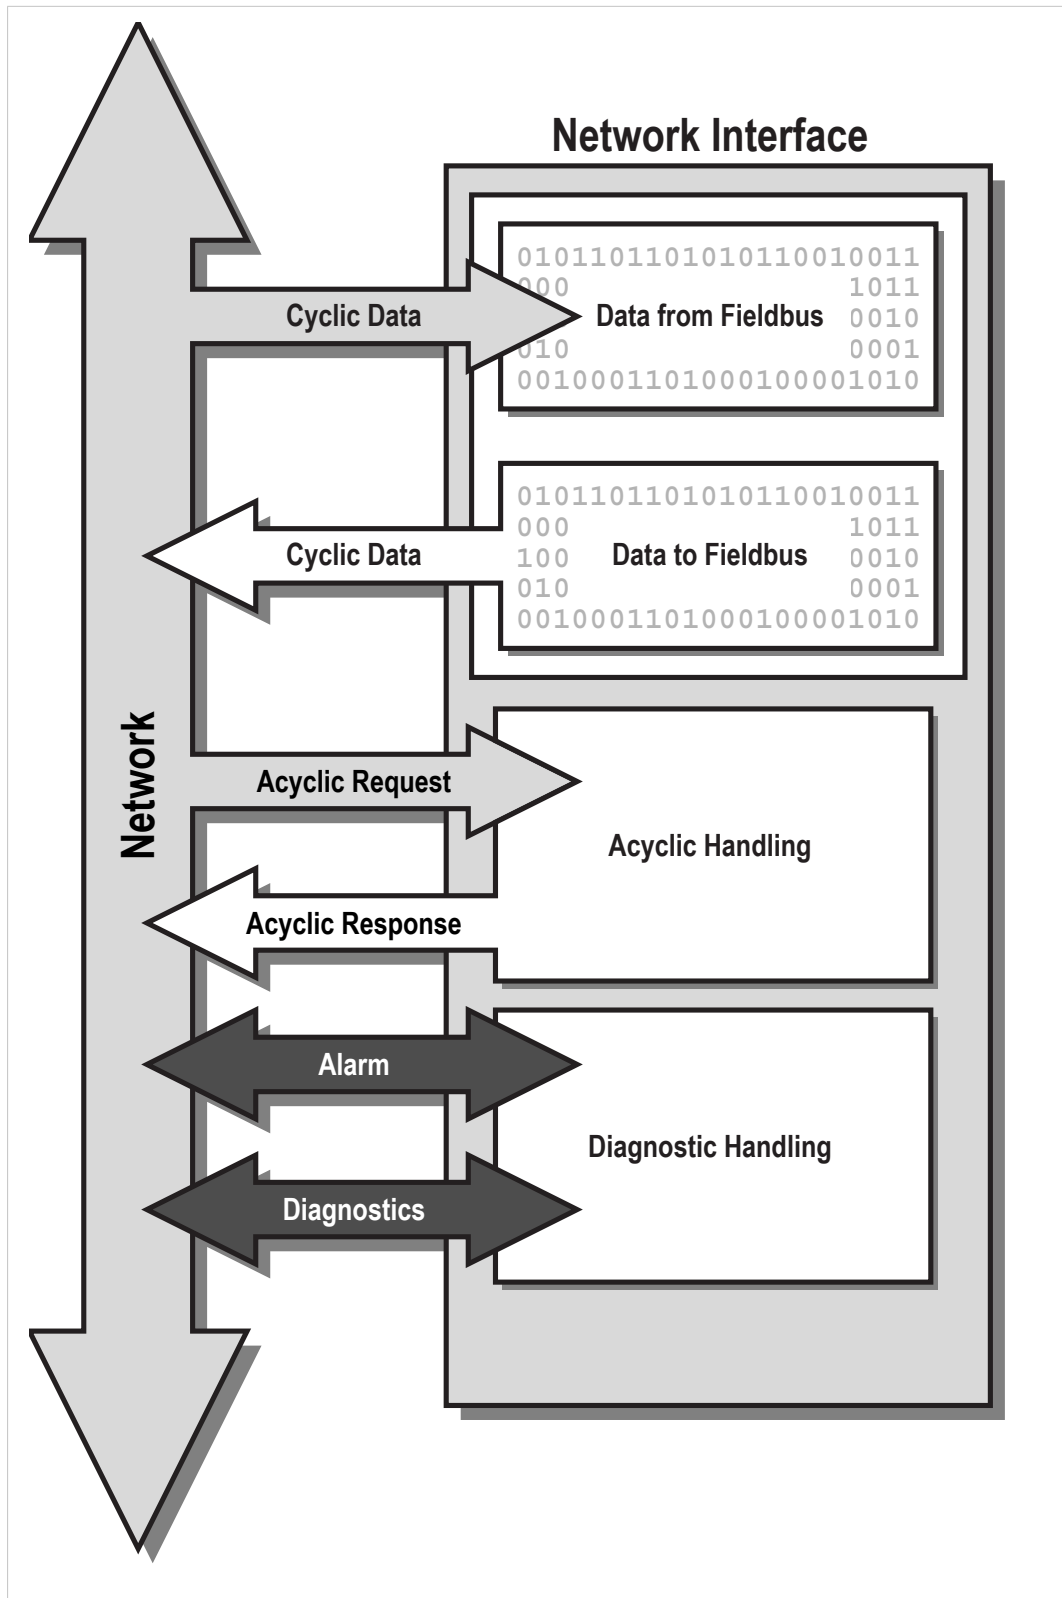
Network Interface

Network

01011011010101100100011
000 1011
Cyclic Data
Data from Fieldbus 0010
010 0001
00100011010001000001010

01011011010101100100011
000 1011
Cyclic Data
100 Data to Fieldbus 0010
010 0001
00100011010001000001010

Acyclic Request
Acyclic Handling
Acyclic Response

Alarm
Diagnostic Handling
Diagnostics